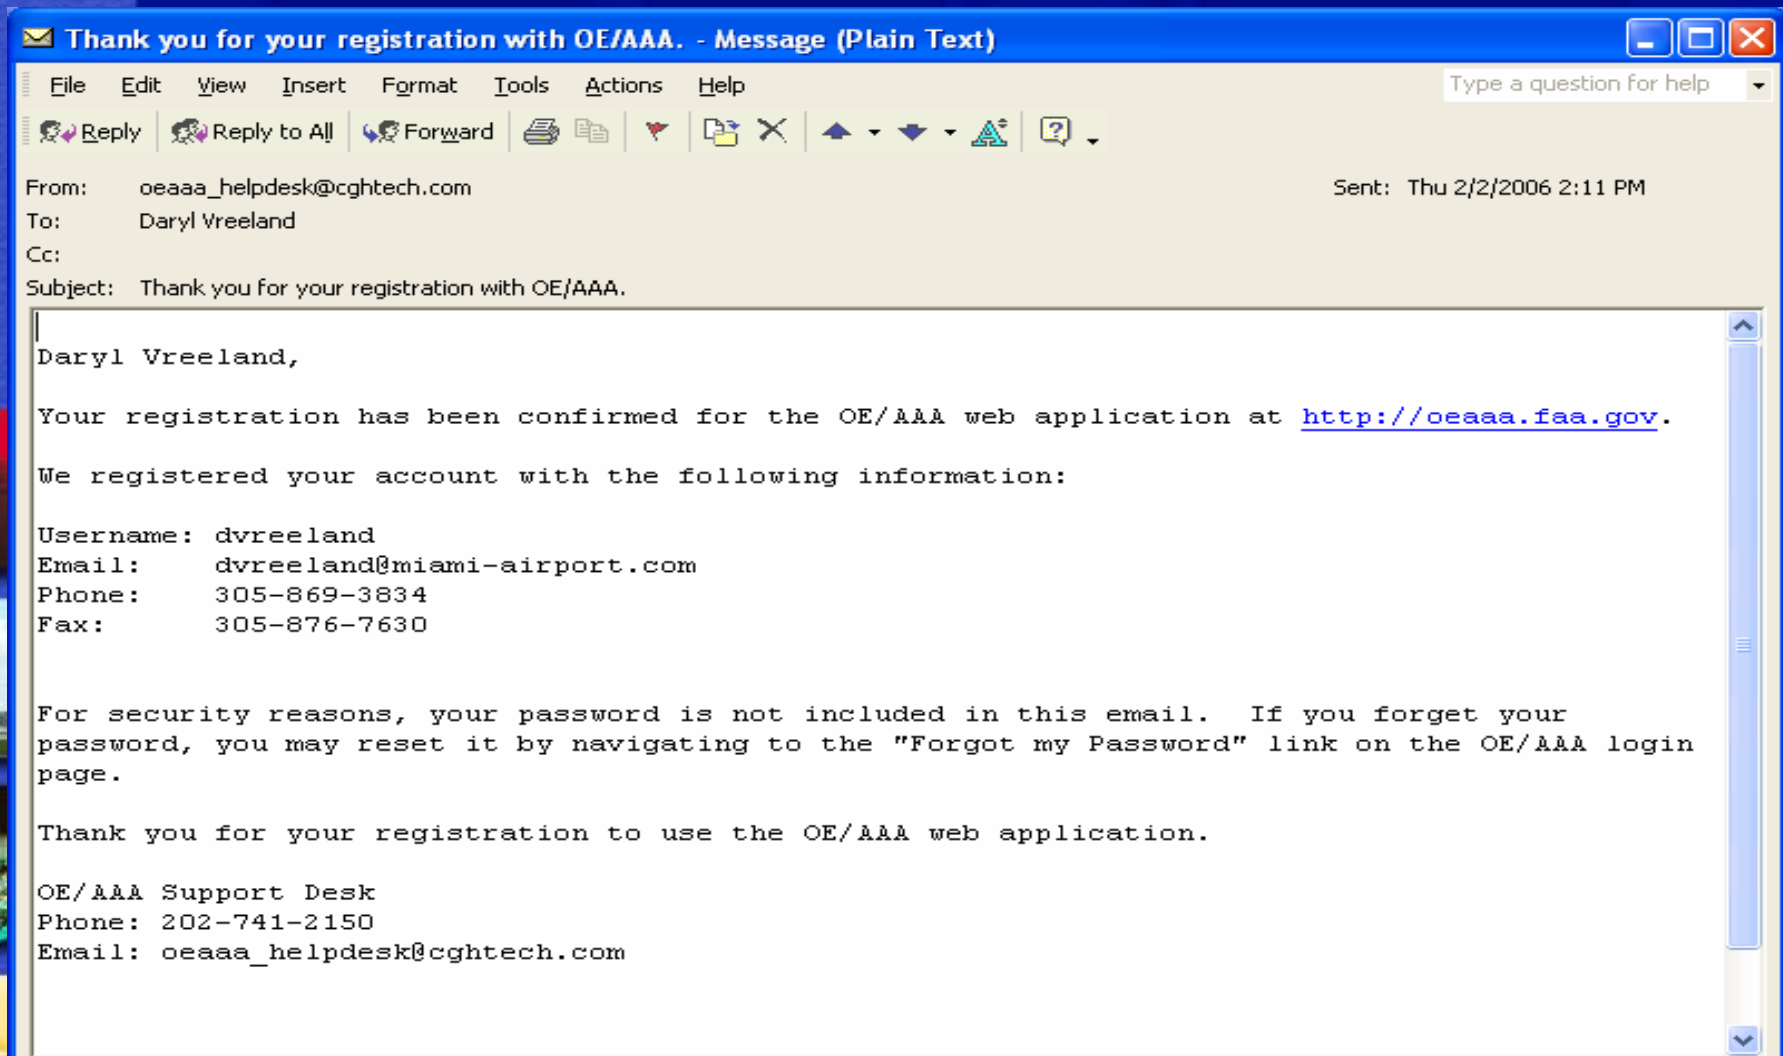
Thank you for your registration with OE/AAA. - Message (Plain Text)

File Edit View Insert Format Tools Actions Help

Type a question for help

Reply Reply to All Forward

From: oeaaa_helpdesk@cghtech.com
Sent: Thu 2/2/2006 2:11 PM
To: Daryl Vreeland
Cc:
Subject: Thank you for your registration with OE/AAA.

Daryl Vreeland,

Your registration has been confirmed for the OE/AAA web application at http://oeaaa.faa.gov.

We registered your account with the following information:

Username: dvreeland
Email: dvreeland@miami-airport.com
Phone: 305-869-3834
Fax: 305-876-7630

For security reasons, your password is not included in this email. If you forget your password, you may reset it by navigating to the "Forgot my Password" link on the OE/AAA login page.

Thank you for your registration to use the OE/AAA web application.

OE/AAA Support Desk
Phone: 202-741-2150
Email: oeaaa_helpdesk@cghtech.com